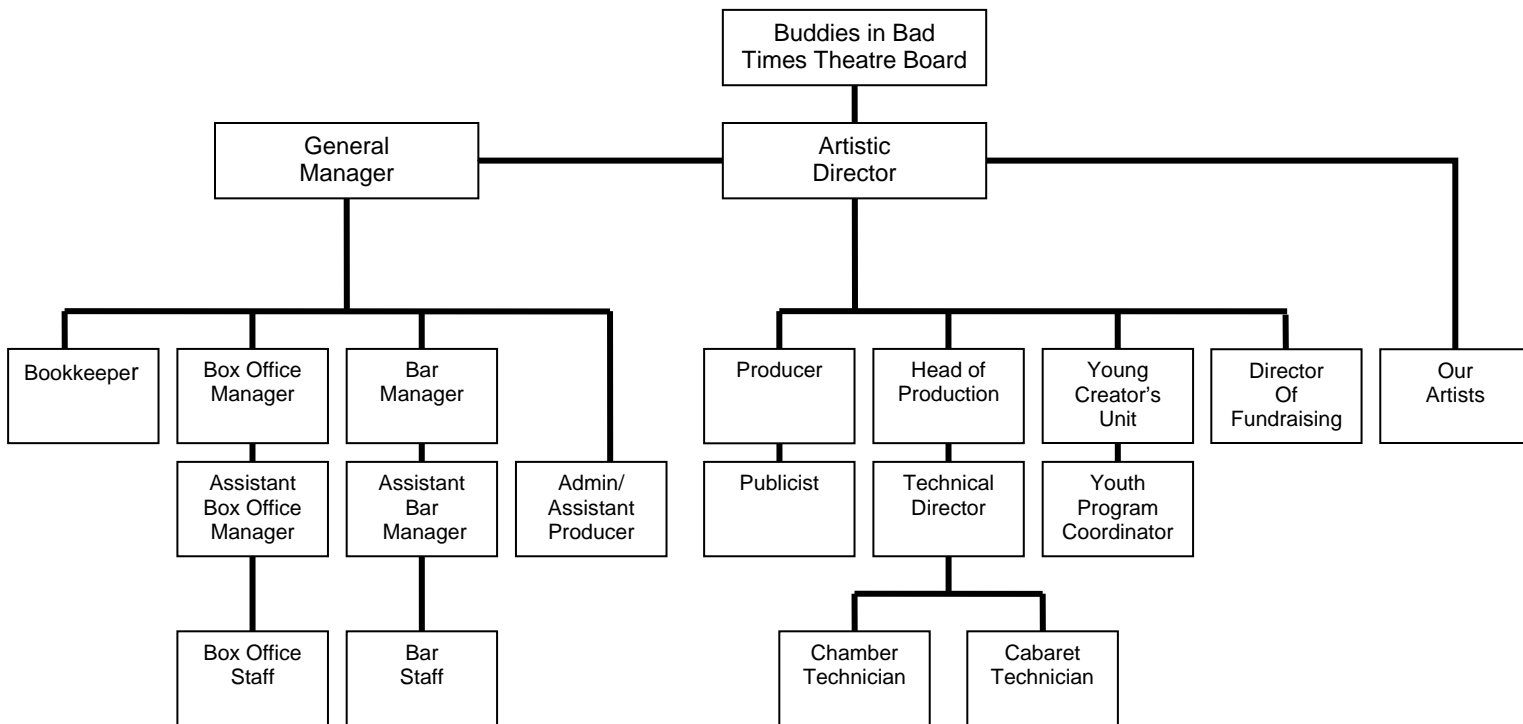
Buddies in Bad Times Theatre Board

General Manager

Artistic Director

Bookkeeper

Box Office Manager

Assistant Box Office Manager

Box Office Staff

Bar Manager

Assistant Bar Manager

Bar Staff

Admin/ Assistant Producer

Producer

Publicist

Head of Production

Technical Director

Chamber Technician

Cabaret Technician

Young Creator's Unit

Youth Program Coordinator

Director Of Fundraising

Our Artists